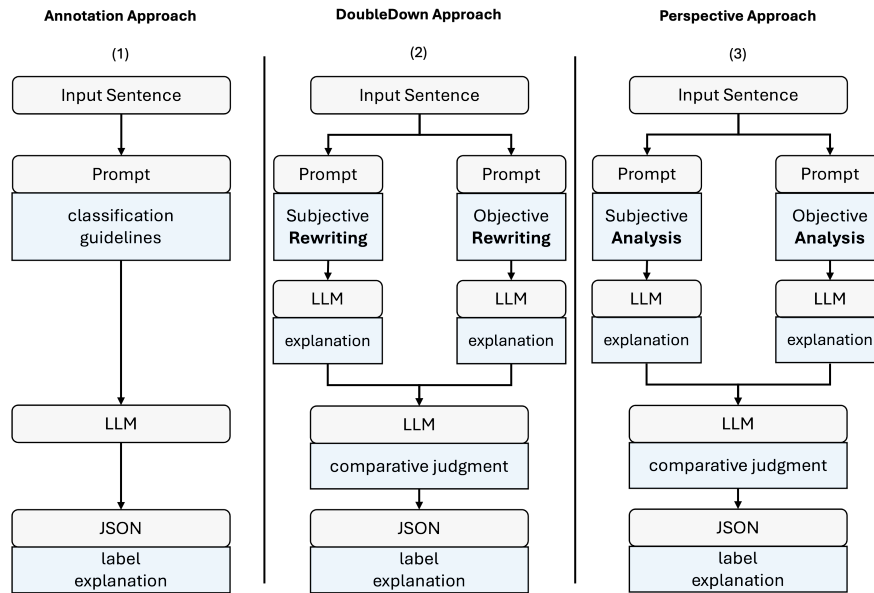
**Annotation Approach**

(1)

Input Sentence

Prompt

classification guidelines

LLM

JSON

label explanation

**DoubleDown Approach**

(2)

Input Sentence

Prompt

Subjective **Rewriting**

LLM

explanation

Prompt

Objective **Rewriting**

LLM

explanation

LLM

comparative judgment

JSON

label explanation

**Perspective Approach**

(3)

Input Sentence

Prompt

Subjective **Analysis**

LLM

explanation

Prompt

Objective **Analysis**

LLM

explanation

LLM

comparative judgment

JSON

label explanation